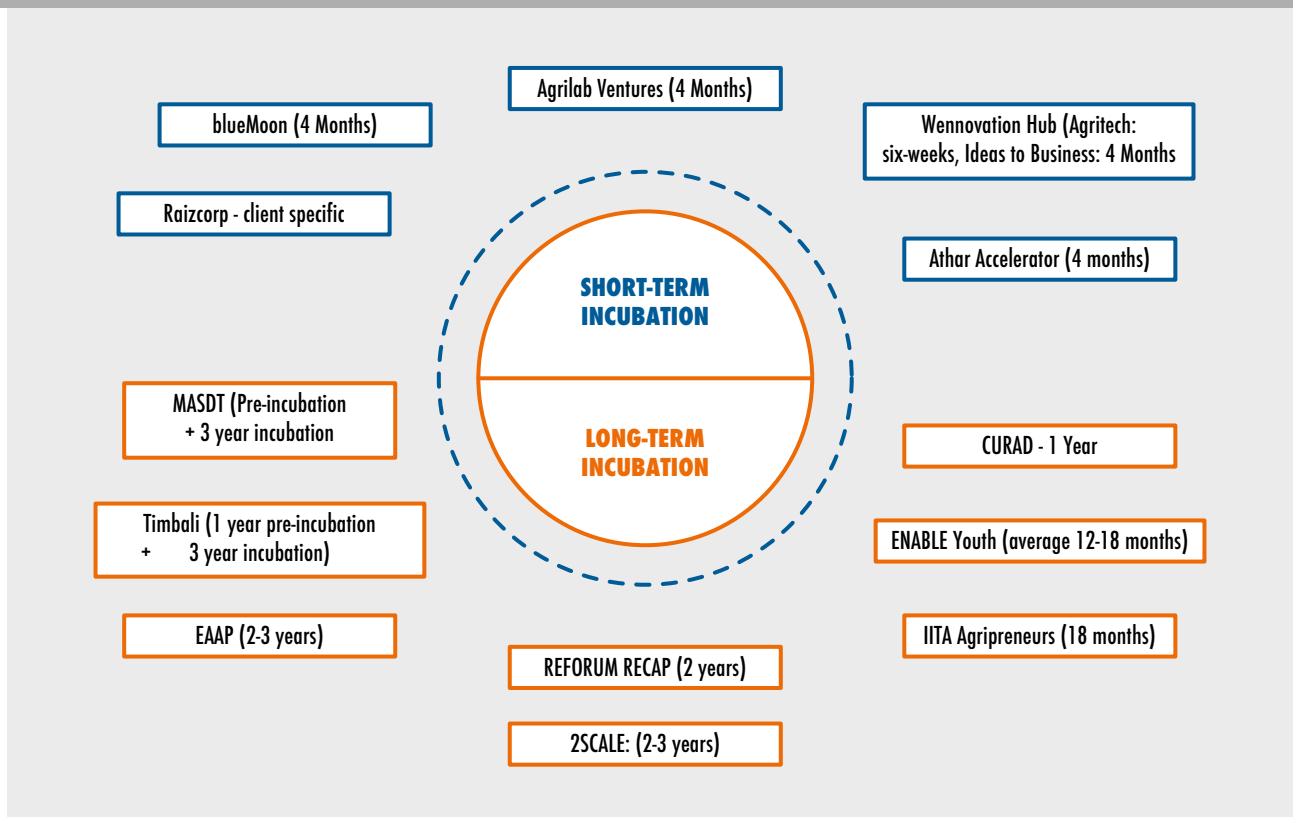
Agrilab Ventures (4 Months)

blueMoon (4 Months)

Wennovation Hub (Agritech: six-weeks, Ideas to Business: 4 Months

Raizcorp - client specific

Athar Accelerator (4 months)

SHORT-TERM INCUBATION

LONG-TERM INCUBATION

MASDT (Pre-incubation + 3 year incubation

CURAD - 1 Year

Timbali (1 year pre-incubation + 3 year incubation)

ENABLE Youth (average 12-18 months)

EAAP (2-3 years)

IITA Agripreneurs (18 months)

REFORUM RECAP (2 years)

2SCALE: (2-3 years)